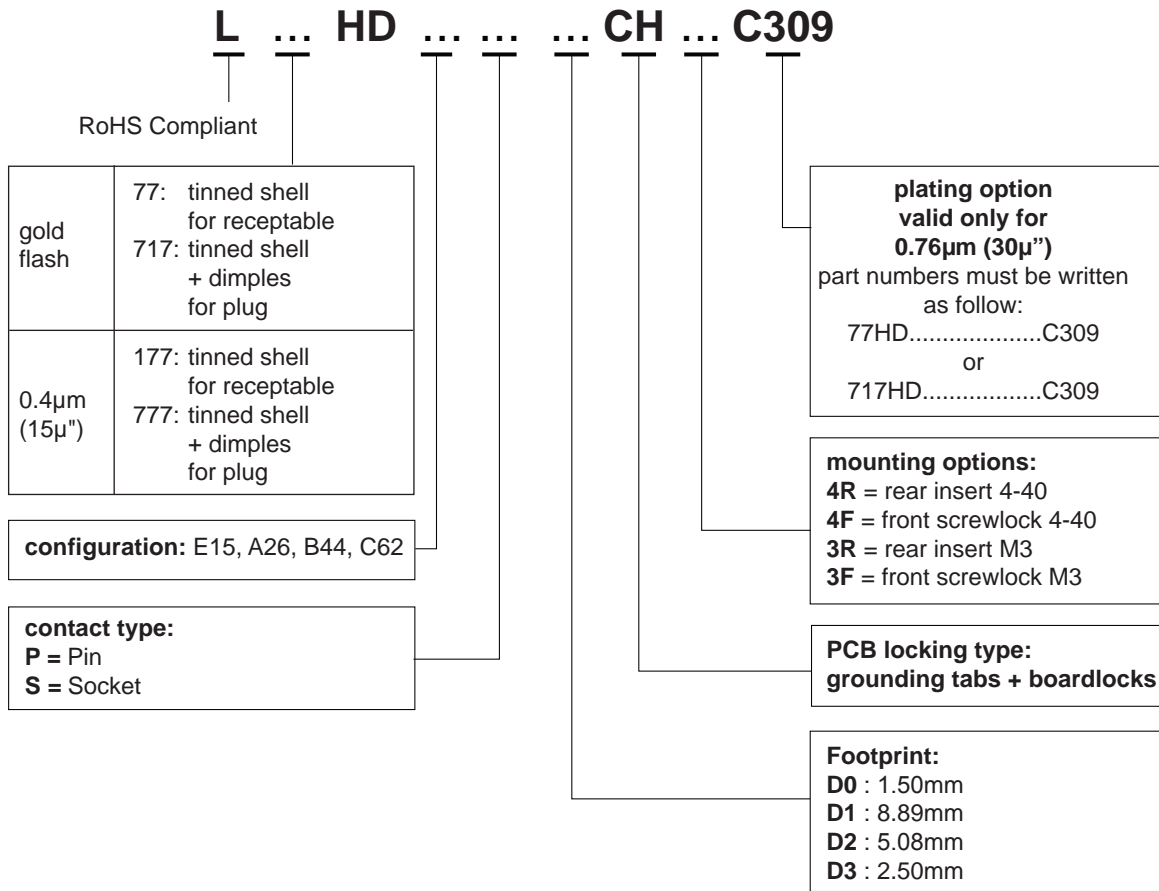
L … HD … … … CH … C309

RoHS Compliant

| gold flash | 77: tinned shell for receptable 717: tinned shell + dimples for plug |
|---|---|
| 0.4µm (15µ") | 177: tinned shell for receptable 777: tinned shell + dimples for plug |

**configuration:** E15, A26, B44, C62

**contact type:**
**P =** Pin
**S =** Socket

**plating option valid only for 0.76µm (30µ")**
part numbers must be written as follow:
77HD...................C309
or
717HD.................C309

**mounting options:**
**4R** = rear insert 4-40
**4F** = front screwlock 4-40
**3R** = rear insert M3
**3F** = front screwlock M3

**PCB locking type: grounding tabs + boardlocks**

**Footprint:**
**D0** : 1.50mm
**D1** : 8.89mm
**D2** : 5.08mm
**D3** : 2.50mm